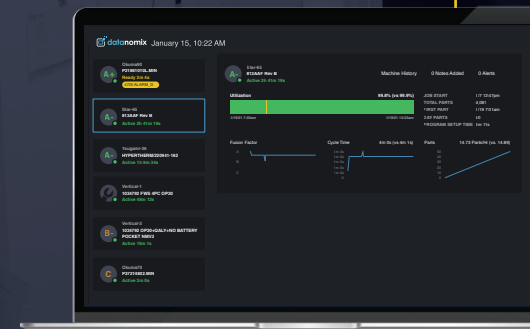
datanomix January 15, 10:22 AM

A+
Okuma60
P21801102L.MIN
Ready 2m 6s

A+
Star-45
9134AF Rev B
Active 2h 41m 19s

A-
Tsugami-36
HYPERTHERM220941-162
Active 1h 4m 34s

Vertical-1
1036750 FWD 4PC OP30
Active 40m 12s

B-
Vertical-2
1036750 OP20+QALY+NO BATTERY POCKET NMV2
Active 16m 1s

C
Okuma15
P37216822.MIN
Active 3m 8s

A+
Star-45
9134AF Rev B
Active 2h 41m 19s

Machine History
0 Notes Added
0 Alerts

Utilization
99.8% (vs 99.9%)

JOB START
TOTAL PARTS
FIRST PART
2.60 PARTS
PROGRAM SETUP TIME

Fusion Factor
Cycle Time
Parts